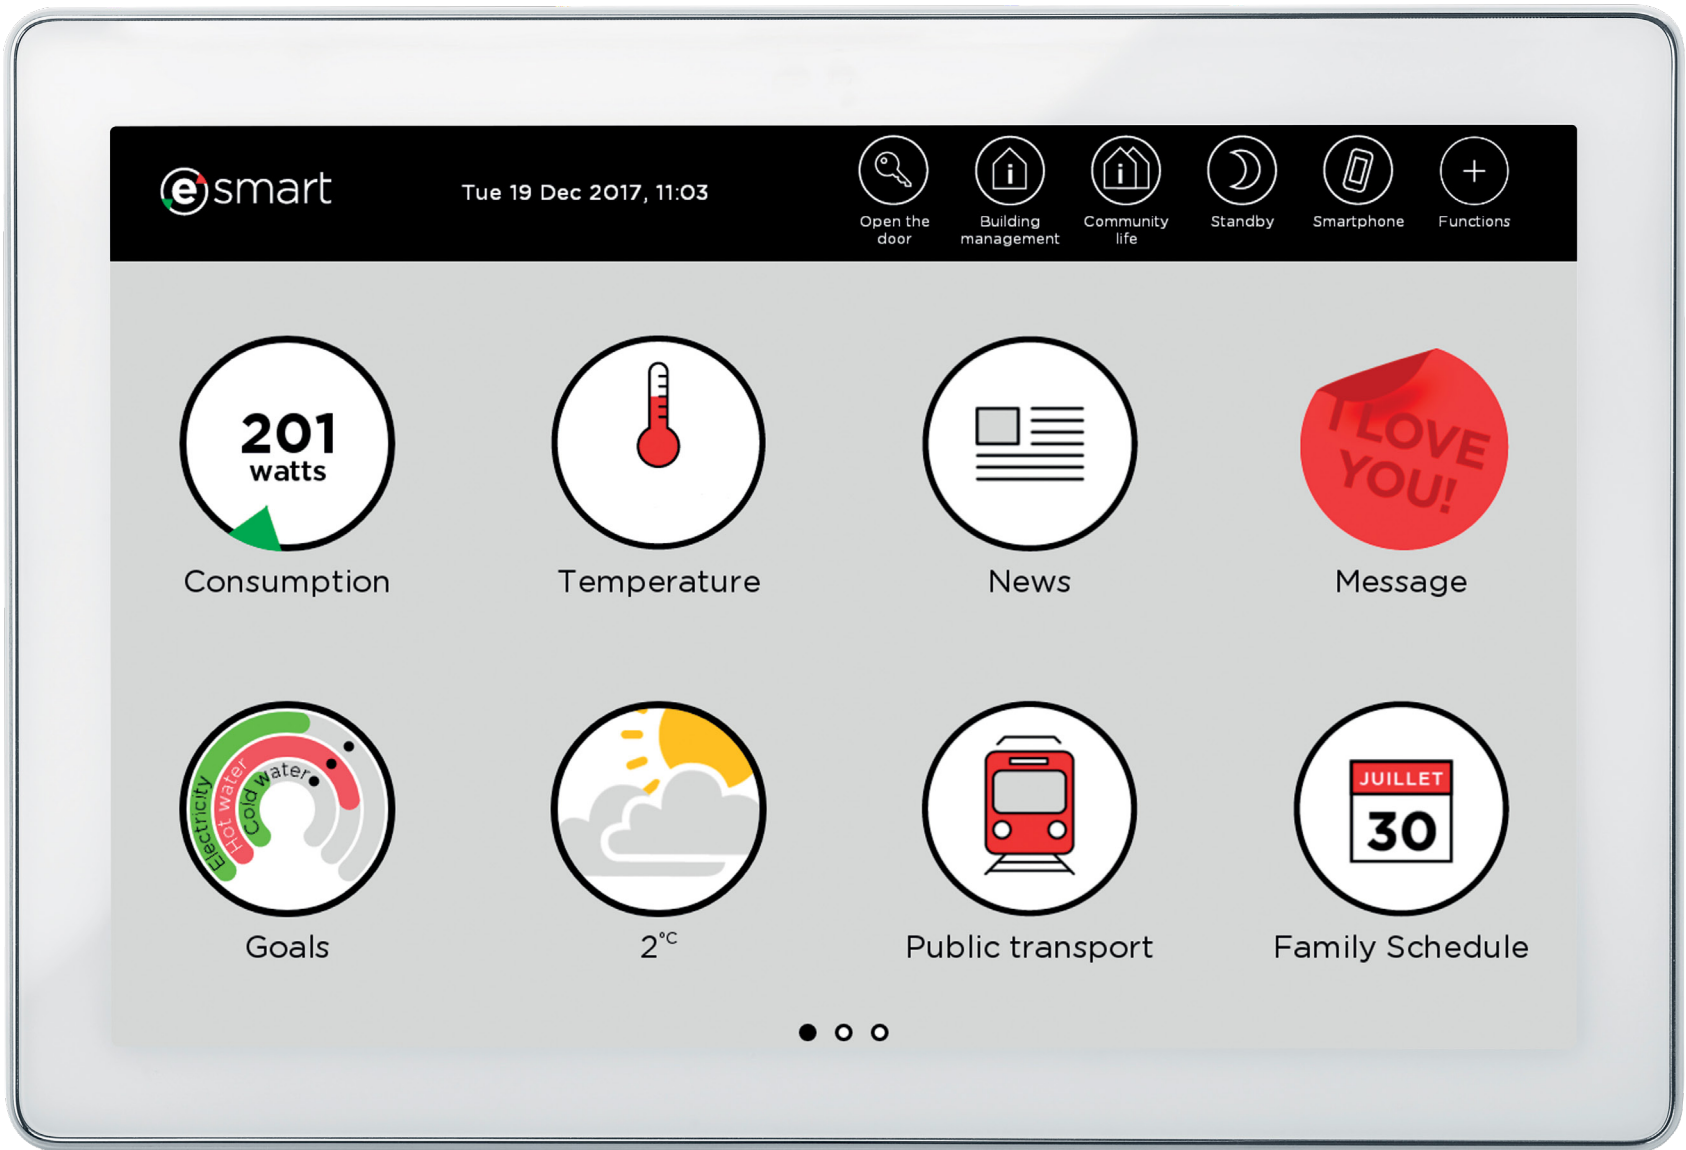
esmart

Tue 19 Dec 2017, 11:03

Open the door

Building management

Community life

Standby

Smartphone

Functions

201 watts

Consumption

Temperature

News

I LOVE YOU!

Message

Electricity Hot water Cold water

Goals

2°C

Public transport

JUILLET 30

Family Schedule